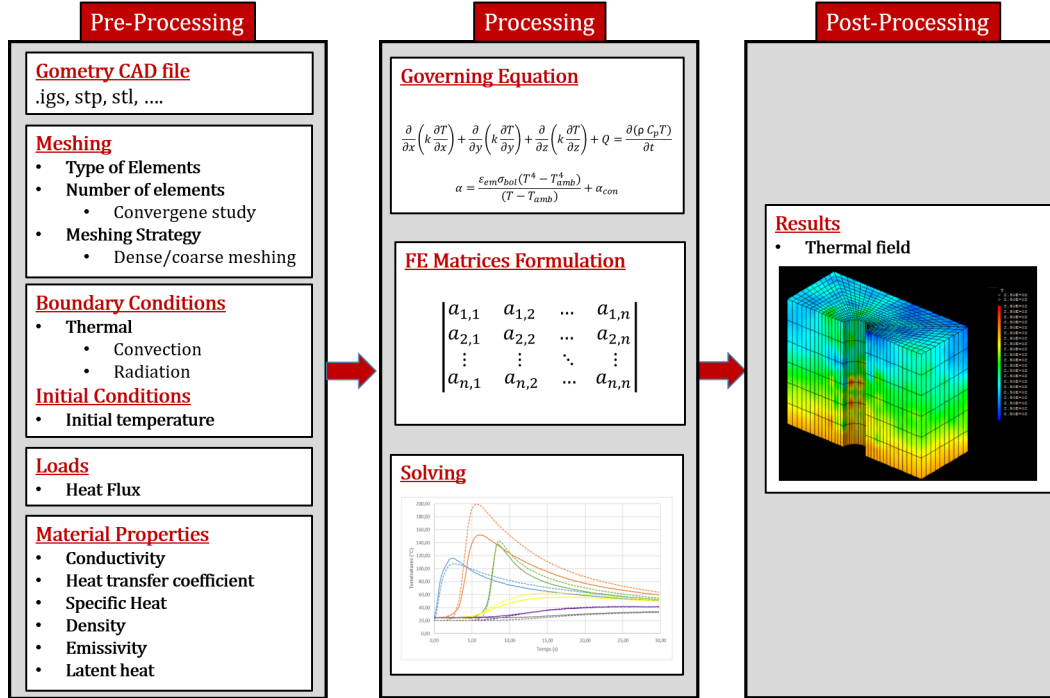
Pre-Processing

Gometry CAD file
.igs, stp, stl, ....

Meshing
• Type of Elements
• Number of elements
  • Convergene study
• Meshing Strategy
  • Dense/coarse meshing

Boundary Conditions
• Thermal
  • Convection
  • Radiation

Initial Conditions
• Initial temperature

Loads
• Heat Flux

Material Properties
• Conductivity
• Heat transfer coefficient
• Specific Heat
• Density
• Emissivity
• Latent heat

Processing

Governing Equation

$\frac{\partial}{\partial x}\left(k\frac{\partial T}{\partial x}\right)+\frac{\partial}{\partial y}\left(k\frac{\partial T}{\partial y}\right)+\frac{\partial}{\partial z}\left(k\frac{\partial T}{\partial z}\right)+Q=\frac{\partial(\rho\, C_pT)}{\partial t}$

$\alpha=\frac{\varepsilon_{em}\sigma_{bol}(T^4-T_{amb}^4)}{(T-T_{amb})}+\alpha_{con}$

FE Matrices Formulation

$\begin{vmatrix} a_{1,1} & a_{1,2} & \cdots & a_{1,n} \\ a_{2,1} & a_{2,2} & \cdots & a_{2,n} \\ \vdots & \vdots & \ddots & \vdots \\ a_{n,1} & a_{n,2} & \cdots & a_{n,n} \end{vmatrix}$

Solving

200,00
180,00
160,00
140,00
120,00
100,00
80,00
60,00
40,00
20,00
0,00
Température (°C)
0,00 5,00 10,00 15,00 20,00 25,00 30,00
Temps (s)

Post-Processing

Results
• Thermal field

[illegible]